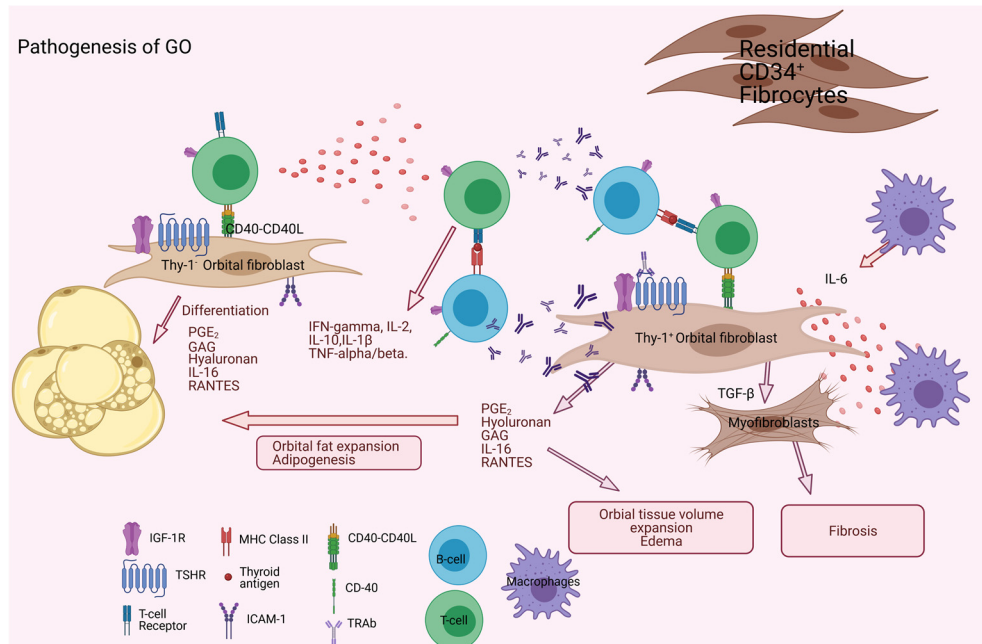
Pathogenesis of GO

Residential CD34$^+$ Fibrocytes

CD40-CD40L

Thy-1$^-$ Orbital fibroblast

Differentiation

PGE$_2$
GAG
Hyaluronan
IL-16
RANTES

IFN-gamma, IL-2, IL-10,IL-1β TNF-alpha/beta.

IL-6

Thy-1$^+$ Orbital fibroblast

TGF-β

Myofibroblasts

PGE$_2$
Hyoluronan
GAG
IL-16
RANTES

Orbital fat expansion
Adipogenesis

Orbial tissue volume expansion
Edema

Fibrosis

IGF-1R
TSHR
T-cell Receptor
MHC Class II
Thyroid antigen
ICAM-1
CD40-CD40L
CD-40
TRAb
B-cell
T-cell
Macrophages